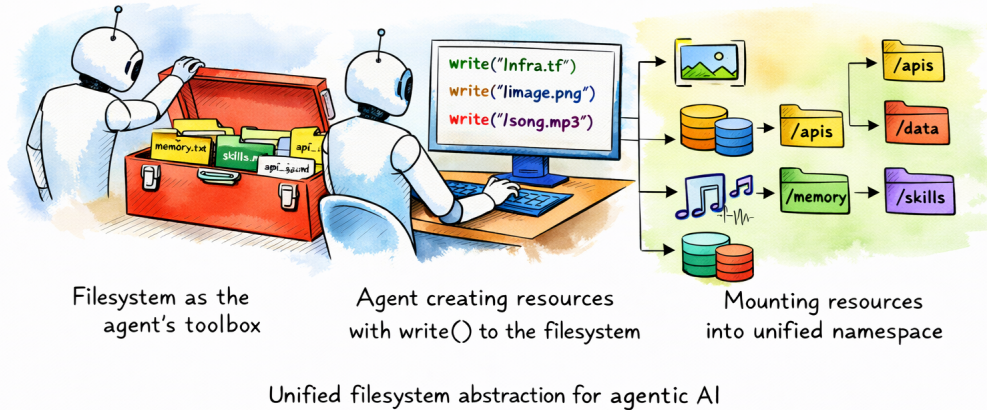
write("/infra.tf")
write("/image.png")
write("/song.mp3")

memory.txt
skills
api_
api_sound

/apis
/apis
/data
/memory
/skills

Filesystem as the agent's toolbox

Agent creating resources with write() to the filesystem

Mounting resources into unified namespace

Unified filesystem abstraction for agentic AI